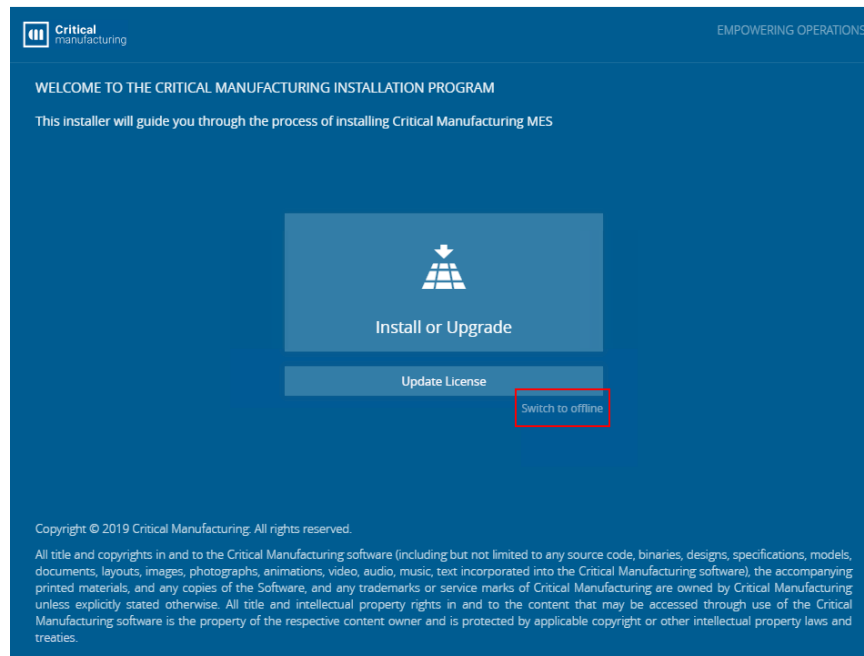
Critical manufacturing

EMPOWERING OPERATIONS

WELCOME TO THE CRITICAL MANUFACTURING INSTALLATION PROGRAM

This installer will guide you through the process of installing Critical Manufacturing MES

Install or Upgrade

Update License

Switch to offline

Copyright © 2019 Critical Manufacturing. All rights reserved.

All title and copyrights in and to the Critical Manufacturing software (including but not limited to any source code, binaries, designs, specifications, models, documents, layouts, images, photographs, animations, video, audio, music, text incorporated into the Critical Manufacturing software), the accompanying printed materials, and any copies of the Software, and any trademarks or service marks of Critical Manufacturing are owned by Critical Manufacturing unless explicitly stated otherwise. All title and intellectual property rights in and to the content that may be accessed through use of the Critical Manufacturing software is the property of the respective content owner and is protected by applicable copyright or other intellectual property laws and treaties.